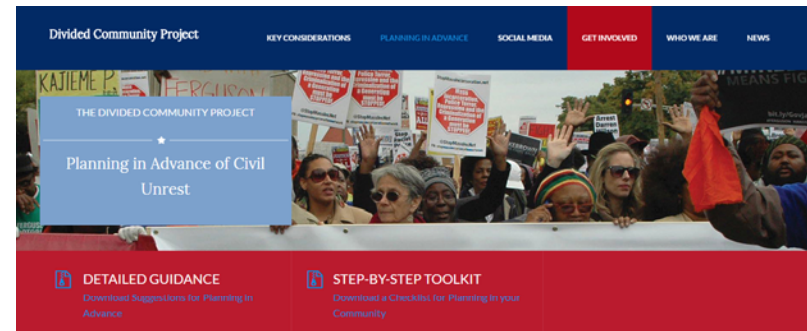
Divided Community Project

KEY CONSIDERATIONS PLANNING IN ADVANCE SOCIAL MEDIA GET INVOLVED WHO WE ARE NEWS

KAJIEME P. FERGUSON

THE DIVIDED COMMUNITY PROJECT

Planning in Advance of Civil Unrest

Police Terror, Repression and the Criminalization of a Generation Must be STOPPED!

MEANS FIG

DETAILED GUIDANCE
Download Suggestions for Planning in Advance

STEP-BY-STEP TOOLKIT
Download a Checklist for Planning in your Community